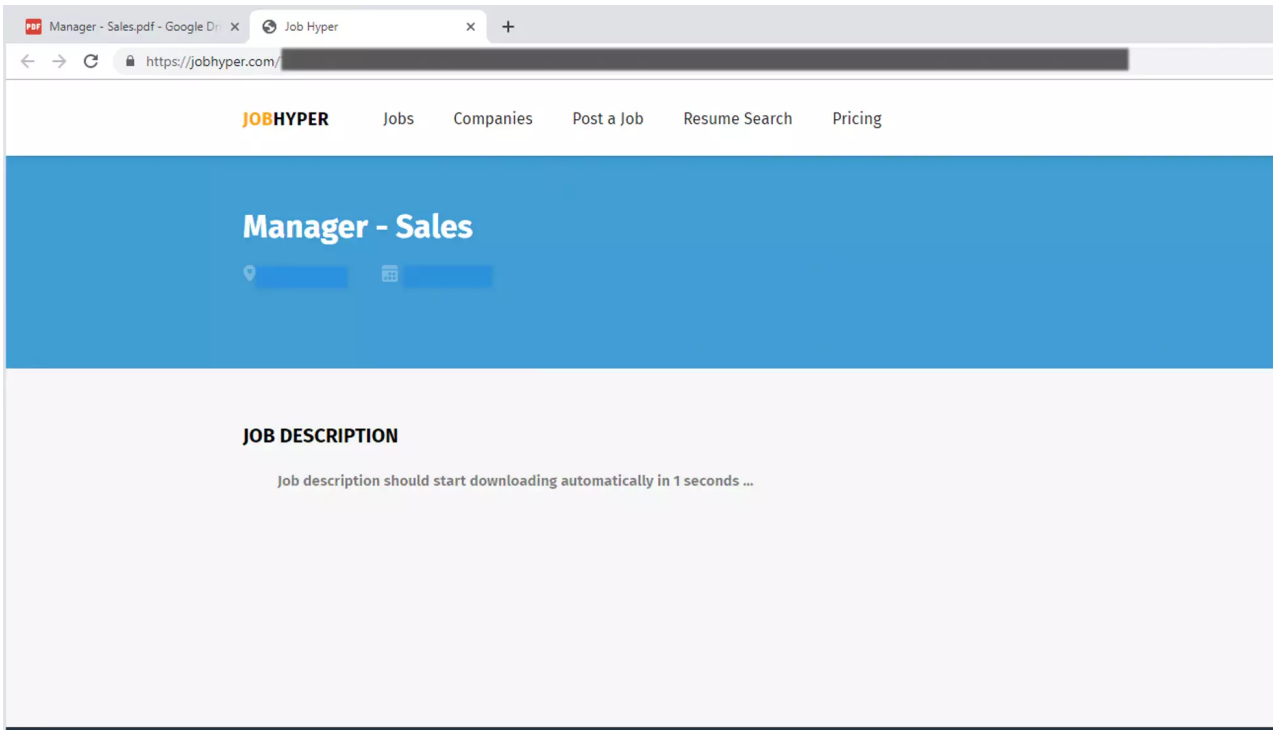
PDF Manager - Sales.pdf - Google Dr ×
Job Hyper ×
+

https://jobhyper.com/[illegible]

JOBHYPER Jobs Companies Post a Job Resume Search Pricing

Manager - Sales

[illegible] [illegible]

JOB DESCRIPTION

Job description should start downloading automatically in 1 seconds ...